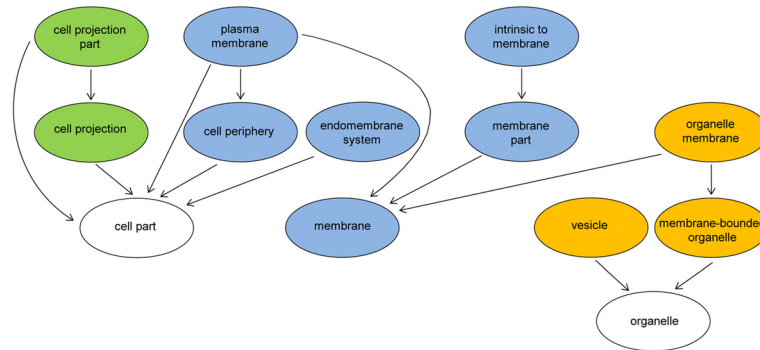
cell projection part

plasma membrane

intrinsic to membrane

cell projection

cell periphery

endomembrane system

membrane part

organelle membrane

cell part

membrane

vesicle

membrane-bounded organelle

organelle